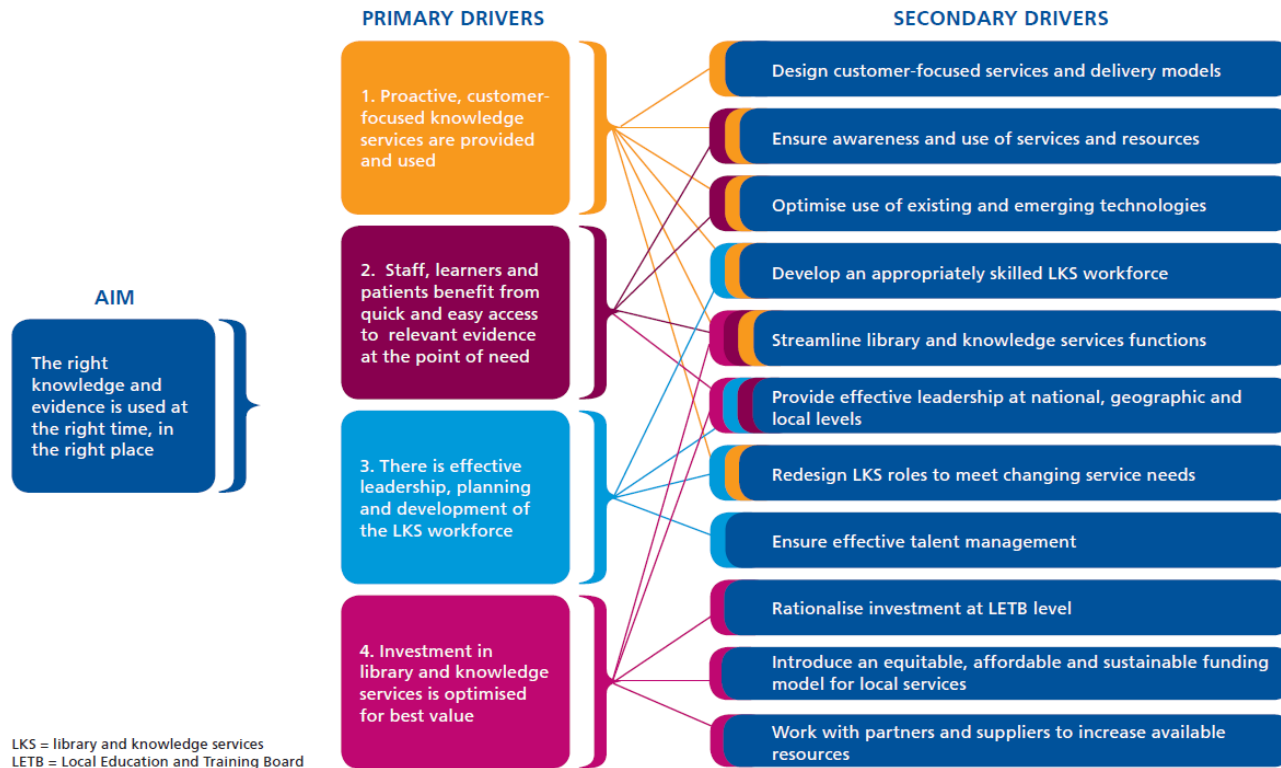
AIM

The right knowledge and evidence is used at the right time, in the right place

PRIMARY DRIVERS

1. Proactive, customer-focused knowledge services are provided and used

2. Staff, learners and patients benefit from quick and easy access to relevant evidence at the point of need

3. There is effective leadership, planning and development of the LKS workforce

4. Investment in library and knowledge services is optimised for best value

SECONDARY DRIVERS

Design customer-focused services and delivery models

Ensure awareness and use of services and resources

Optimise use of existing and emerging technologies

Develop an appropriately skilled LKS workforce

Streamline library and knowledge services functions

Provide effective leadership at national, geographic and local levels

Redesign LKS roles to meet changing service needs

Ensure effective talent management

Rationalise investment at LETB level

Introduce an equitable, affordable and sustainable funding model for local services

Work with partners and suppliers to increase available resources

LKS = library and knowledge services
LETB = Local Education and Training Board